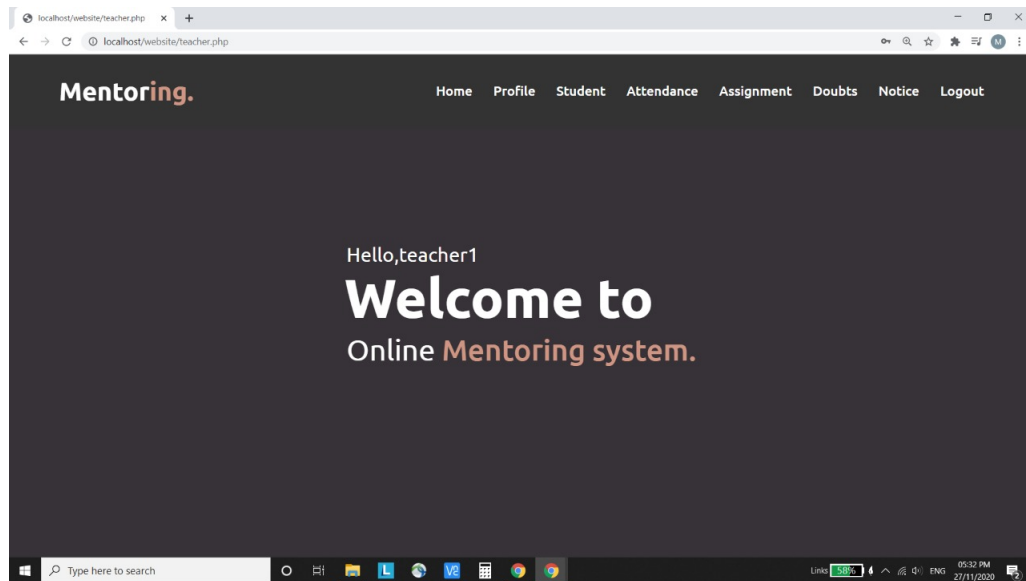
localhost/website/teacher.php ×

localhost/website/teacher.php

Mentoring.

Home Profile Student Attendance Assignment Doubts Notice Logout

Hello,teacher1

Welcome to

Online Mentoring system.

Type here to search

Links 58% ENG 05:32 PM 27/11/2020